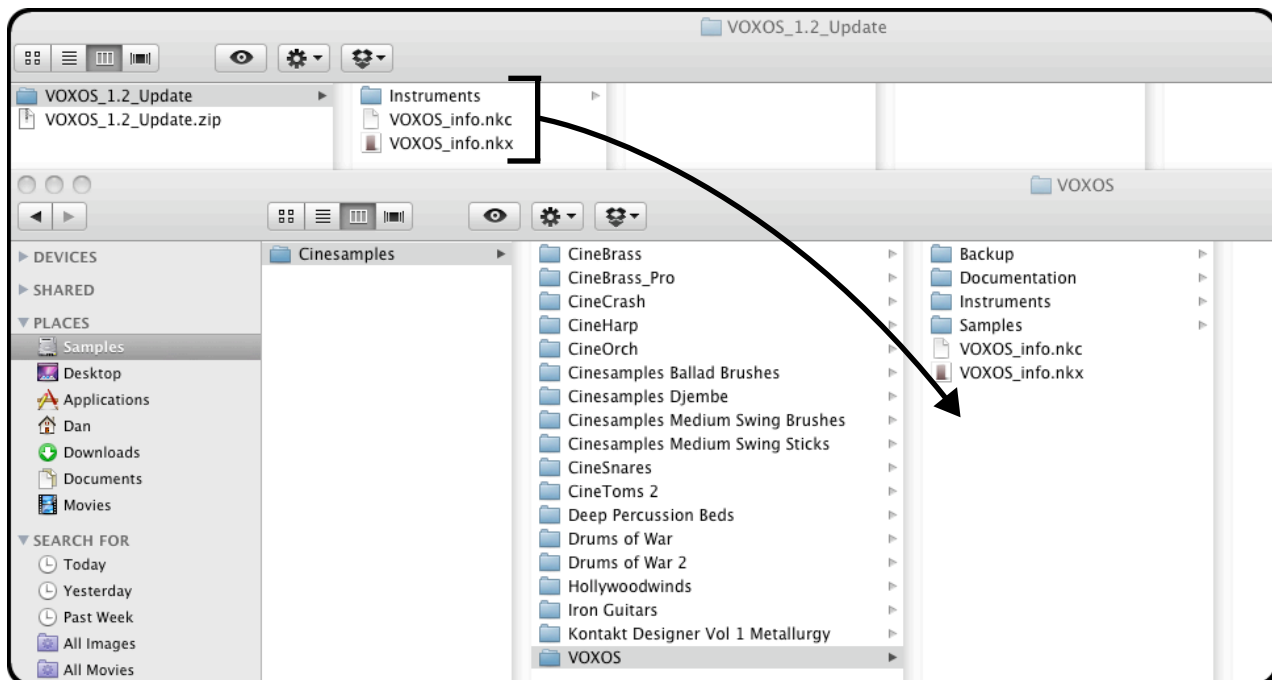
VOXOS_1.2_Update

VOXOS_1.2_Update
VOXOS_1.2_Update.zip

Instruments
VOXOS_info.nkc
VOXOS_info.nkx

VOXOS

DEVICES
SHARED
PLACES
Samples
Desktop
Applications
Dan
Downloads
Documents
Movies
SEARCH FOR
Today
Yesterday
Past Week
All Images
All Movies

Cinesamples

CineBrass
CineBrass_Pro
CineCrash
CineHarp
CineOrch
Cinesamples Ballad Brushes
Cinesamples Djembe
Cinesamples Medium Swing Brushes
Cinesamples Medium Swing Sticks
CineSnares
CineToms 2
Deep Percussion Beds
Drums of War
Drums of War 2
Hollywoodwinds
Iron Guitars
Kontakt Designer Vol 1 Metallurgy
VOXOS

Backup
Documentation
Instruments
Samples
VOXOS_info.nkc
VOXOS_info.nkx